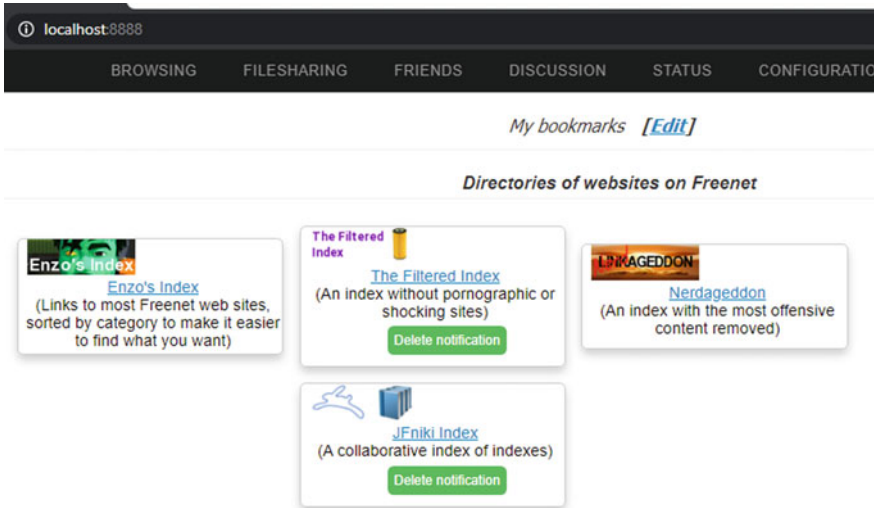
localhost:8888

BROWSING FILESHARING FRIENDS DISCUSSION STATUS CONFIGURATIO

My bookmarks [Edit]

Directories of websites on Freenet

Enzo's Index
Enzo's Index
(Links to most Freenet web sites, sorted by category to make it easier to find what you want)

The Filtered Index
The Filtered Index
(An index without pornographic or shocking sites)
Delete notification

LINKAGEDDON
Nerdageddon
(An index with the most offensive content removed)

JFniki Index
(A collaborative index of indexes)
Delete notification